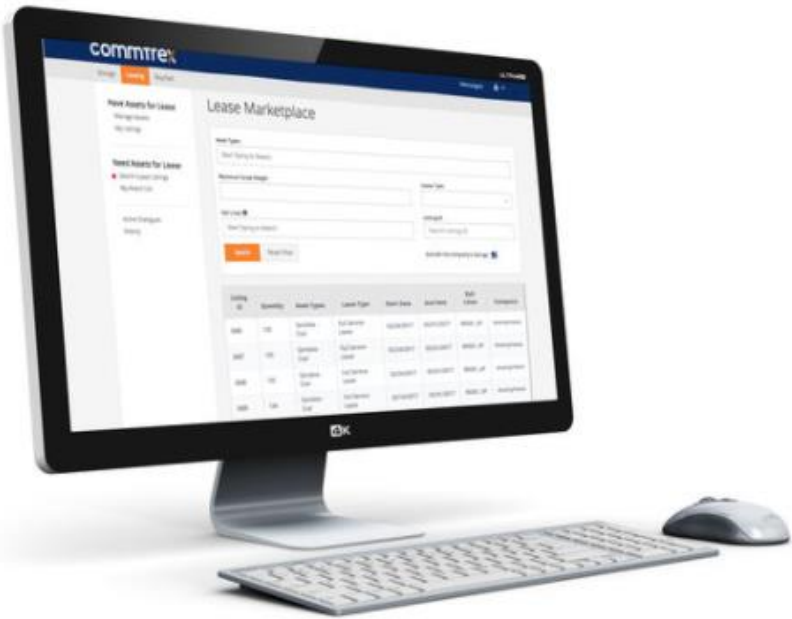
COMMTREX

Storage Leasing Buy/Sell

Have Assets for Lease

Need Assets for Lease

Lease Marketplace

Asset Types

Lease Type

Listing #

Search Reset Filter

| Listing ID | Quantity | Asset Types | Lease Type | Start Date | End Date | | |
|---|---|---|---|---|---|---|---|
| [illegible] | 100 | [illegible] | Full Service Lease | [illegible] | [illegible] | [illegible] | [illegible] |
| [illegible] | 100 | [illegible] | Full Service Lease | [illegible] | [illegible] | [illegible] | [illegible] |
| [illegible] | 100 | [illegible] | Full Service Lease | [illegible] | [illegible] | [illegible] | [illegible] |
| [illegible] | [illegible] | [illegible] | Full Service Lease | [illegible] | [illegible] | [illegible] | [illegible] |

OK